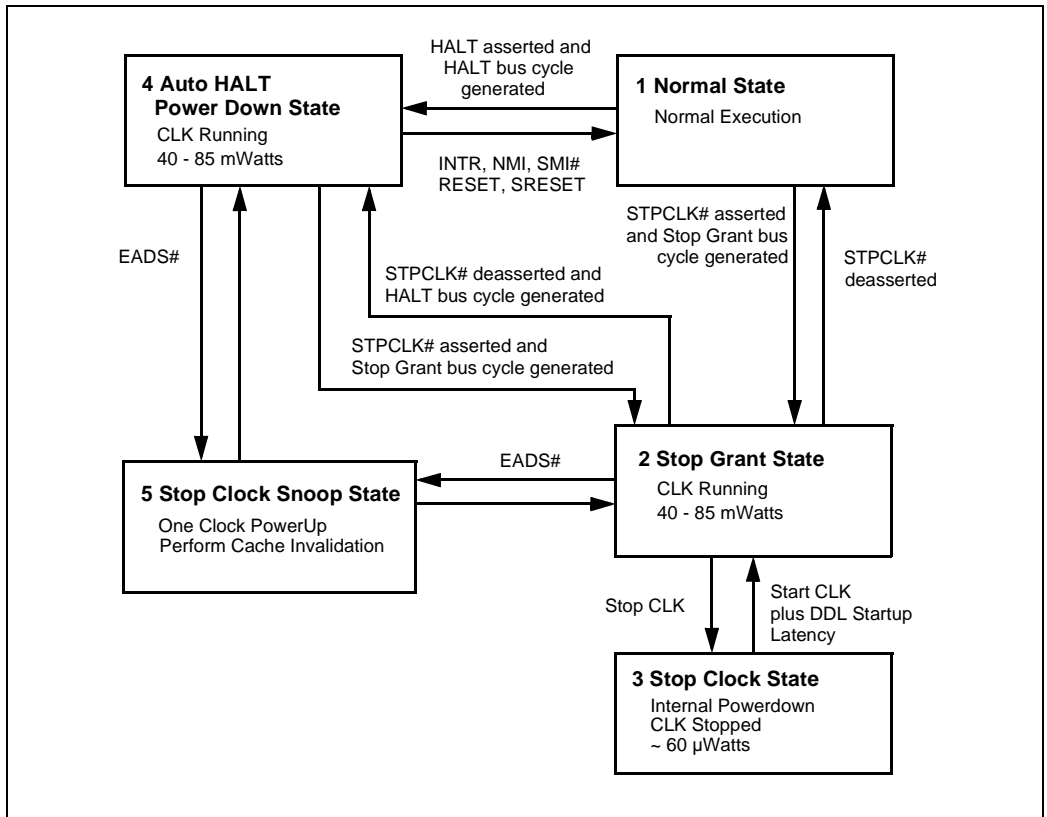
4 Auto HALT Power Down State
CLK Running
40 - 85 mWatts

HALT asserted and HALT bus cycle generated

1 Normal State
Normal Execution

INTR, NMI, SMI# RESET, SRESET

EADS#

STPCLK# deasserted and HALT bus cycle generated

STPCLK# asserted and Stop Grant bus cycle generated

STPCLK# deasserted

STPCLK# asserted and Stop Grant bus cycle generated

EADS#

5 Stop Clock Snoop State
One Clock PowerUp
Perform Cache Invalidation

2 Stop Grant State
CLK Running
40 - 85 mWatts

Stop CLK

Start CLK plus DDL Startup Latency

3 Stop Clock State
Internal Powerdown
CLK Stopped
~ 60 µWatts